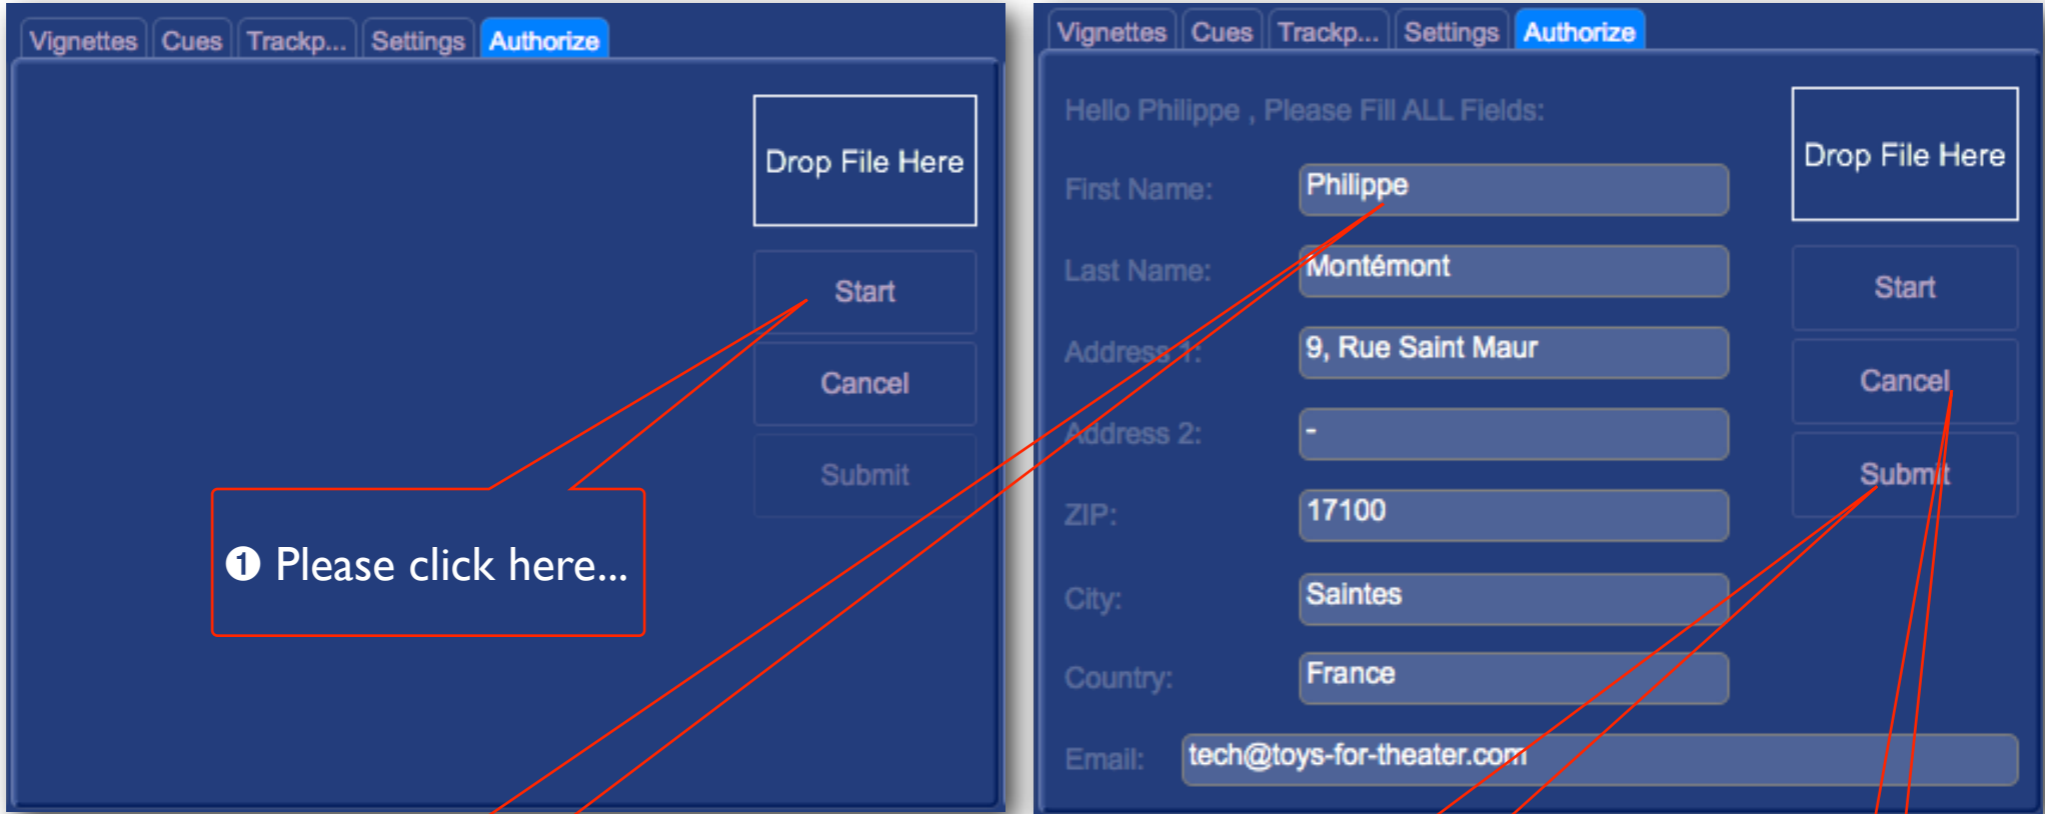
Vignettes Cues Trackp... Settings Authorize

Drop File Here

Start

Cancel

Submit

❶ Please click here...

Vignettes Cues Trackp... Settings Authorize

Hello Philippe , Please Fill ALL Fields:

Drop File Here

First Name: Philippe

Last Name: Montémont

Start

Address 1: 9, Rue Saint Maur

Cancel

Address 2: -

Submit

ZIP: 17100

City: Saintes

Country: France

Email: tech@toys-for-theater.com